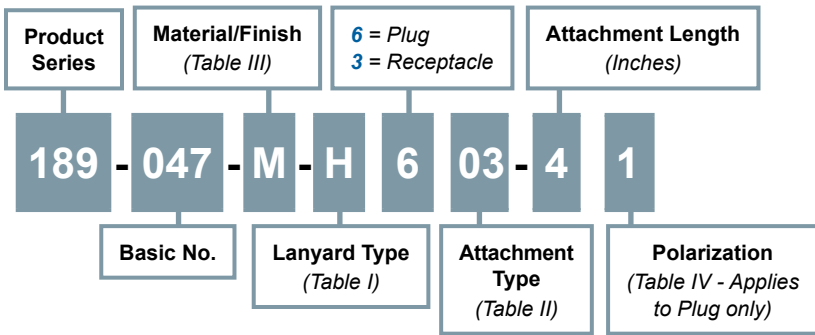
Product Series

Material/Finish
(Table III)

6 = Plug
3 = Receptacle

Attachment Length
(Inches)

189 - 047 - M - H 6 03 - 4 1

Basic No.

Lanyard Type
(Table I)

Attachment Type
(Table II)

Polarization
(Table IV - Applies to Plug only)